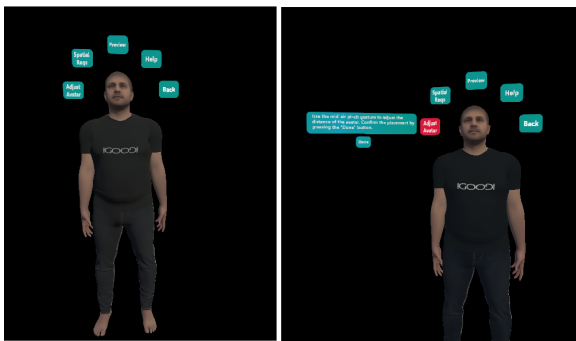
Preview
Spatial Rays
Help
Adjust Avatar
Back
iGOOD!

Preview
Spatial Rays
Help
Use the mid-air pinch gesture to adjust the distance of the avatar. Confirm the placement by pressing the "Done" button.
Adjust Avatar
Back
Done
iGOOD!